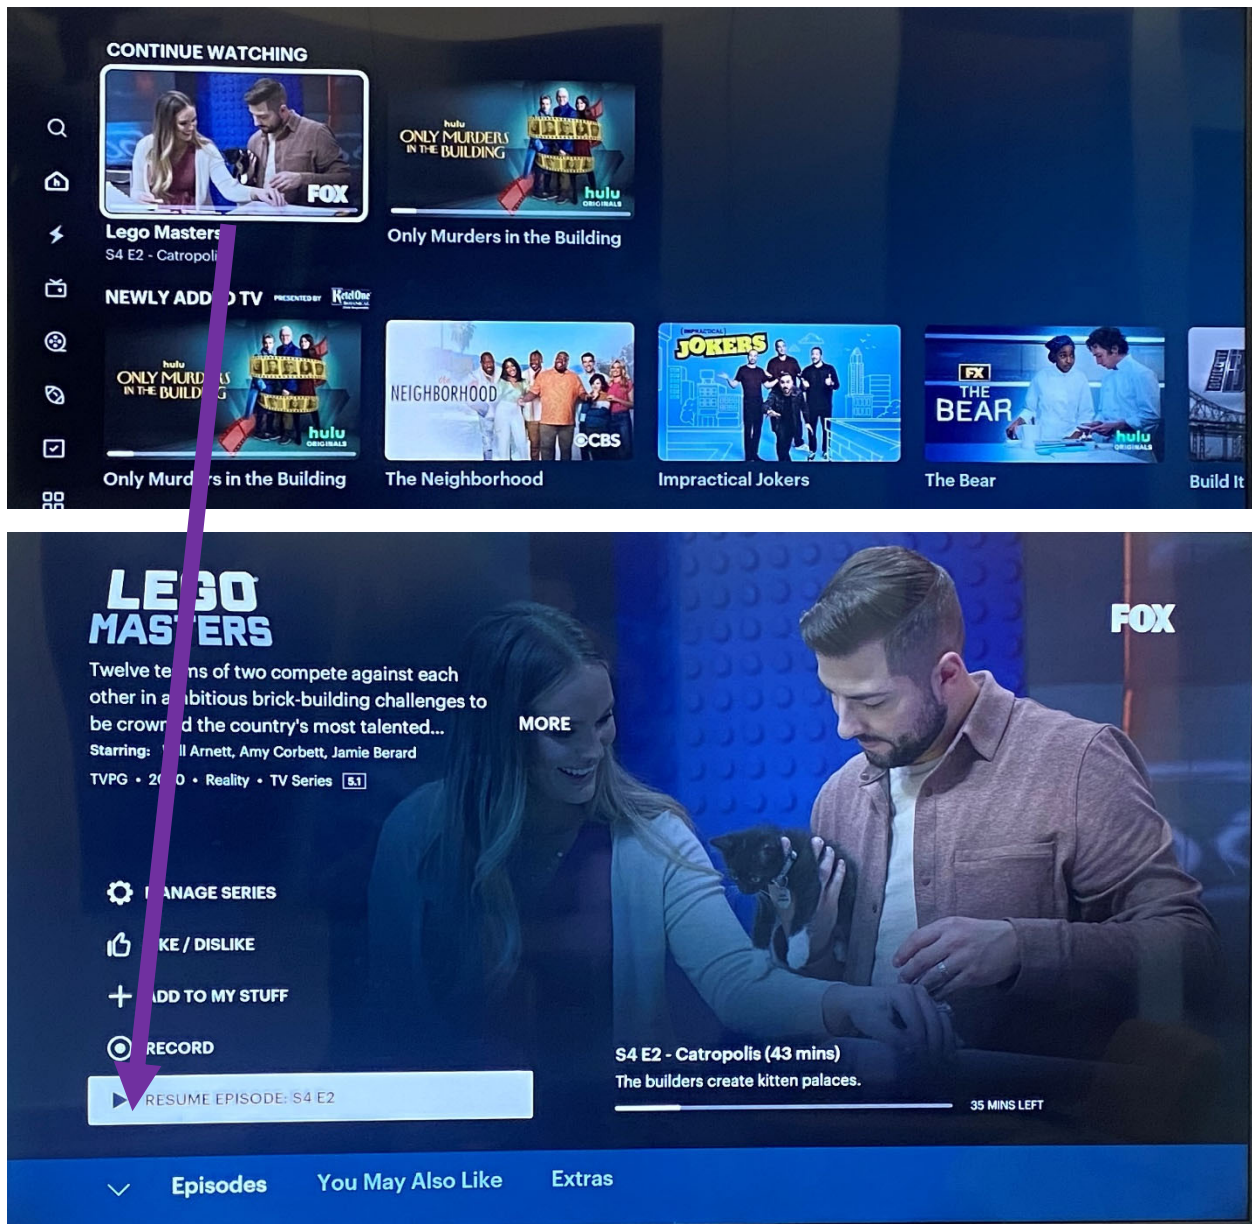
CONTINUE WATCHING

FOX

Lego Masters
S4 E2 - Catropoli

hulu
ONLY MURDERS IN THE BUILDING
hulu ORIGINALS

Only Murders in the Building

NEWLY ADD D TV PRESENTED BY Ketel One

hulu
ONLY MURD S IN THE BUILD G
hulu ORIGINALS

Only Murd s in the Building

NEIGHBORHOOD
CBS

The Neighborhood

IMPRACTICAL JOKERS

Impractical Jokers

FX
THE BEAR
hulu ORIGINALS

The Bear

Build It

LEGO MAS ERS

FOX

Twelve te ms of two compete against each other in a bitious brick-building challenges to be crow d the country's most talented...

MORE

Starring: ll Arnett, Amy Corbett, Jamie Berard

TVPG • 2 0 • Reality • TV Series 5.1

ANAGE SERIES

KE / DISLIKE

DD TO MY STUFF

RECORD

RESUME EPISODE: S4 E2

S4 E2 - Catropolis (43 mins)
The builders create kitten palaces.

35 MINS LEFT

Episodes You May Also Like Extras